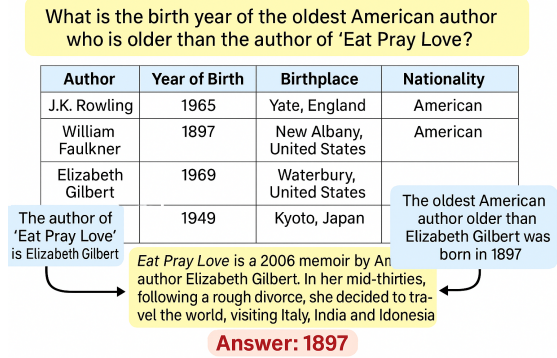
What is the birth year of the oldest American author who is older than the author of 'Eat Pray Love?

| Author | Year of Birth | Birthplace | Nationality |
|---|---|---|---|
| J.K. Rowling | 1965 | Yate, England | American |
| William Faulkner | 1897 | New Albany, United States | American |
| Elizabeth Gilbert | 1969 | Waterbury, United States | |
| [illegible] | 1949 | Kyoto, Japan | |

The author of 'Eat Pray Love' is Elizabeth Gilbert

The oldest American author older than Elizabeth Gilbert was born in 1897

*Eat Pray Love* is a 2006 memoir by An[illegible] author Elizabeth Gilbert. In her mid-thirties, following a rough divorce, she decided to travel the world, visiting Italy, India and Idonesia

Answer: 1897